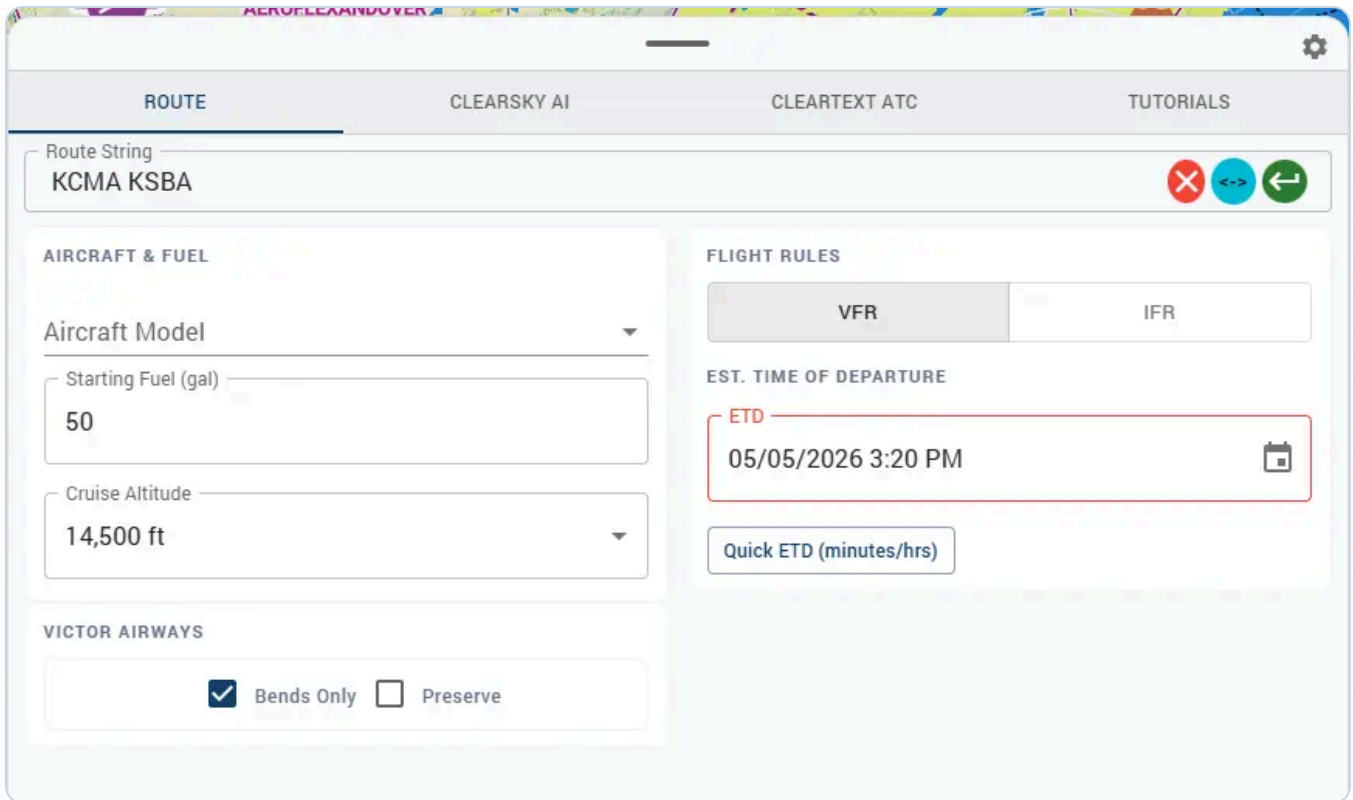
AEROFLEXANDOVER

ROUTE CLEARSKY AI CLEARTEXT ATC TUTORIALS

Route String
KCMA KSBA

<->

AIRCRAFT & FUEL

Aircraft Model

Starting Fuel (gal)
50

Cruise Altitude
14,500 ft

VICTOR AIRWAYS

Bends Only Preserve

FLIGHT RULES

VFR IFR

EST. TIME OF DEPARTURE

ETD
05/05/2026 3:20 PM

Quick ETD (minutes/hrs)